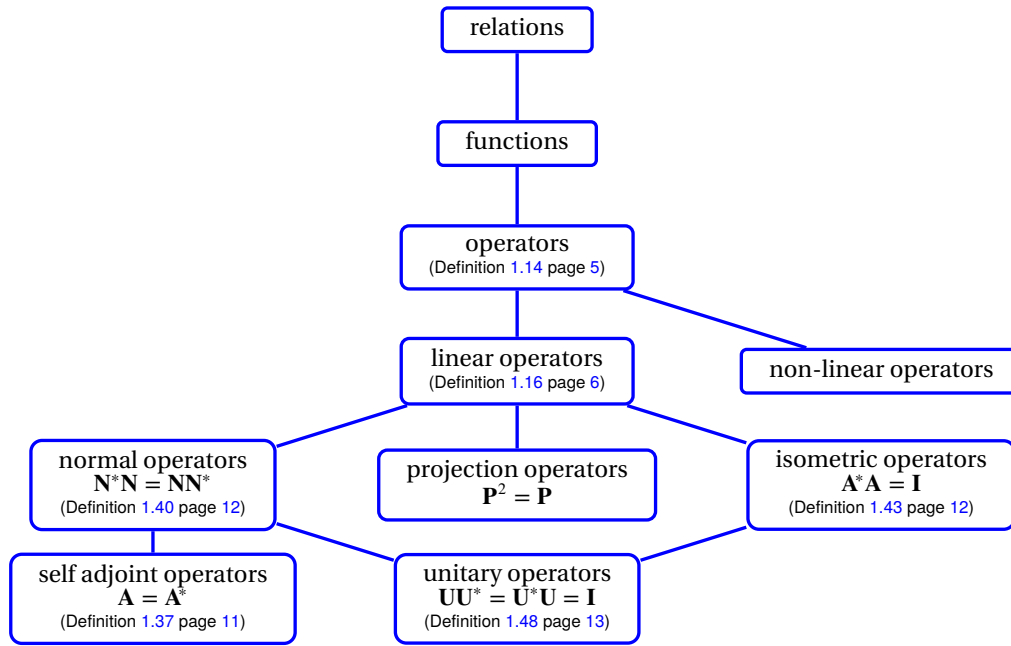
relations

functions

operators
(Definition 1.14 page 5)

linear operators
(Definition 1.16 page 6)

non-linear operators

normal operators
$\mathbf{N}^*\mathbf{N} = \mathbf{N}\mathbf{N}^*$
(Definition 1.40 page 12)

projection operators
$\mathbf{P}^2 = \mathbf{P}$

isometric operators
$\mathbf{A}^*\mathbf{A} = \mathbf{I}$
(Definition 1.43 page 12)

self adjoint operators
$\mathbf{A} = \mathbf{A}^*$
(Definition 1.37 page 11)

unitary operators
$\mathbf{U}\mathbf{U}^* = \mathbf{U}^*\mathbf{U} = \mathbf{I}$
(Definition 1.48 page 13)